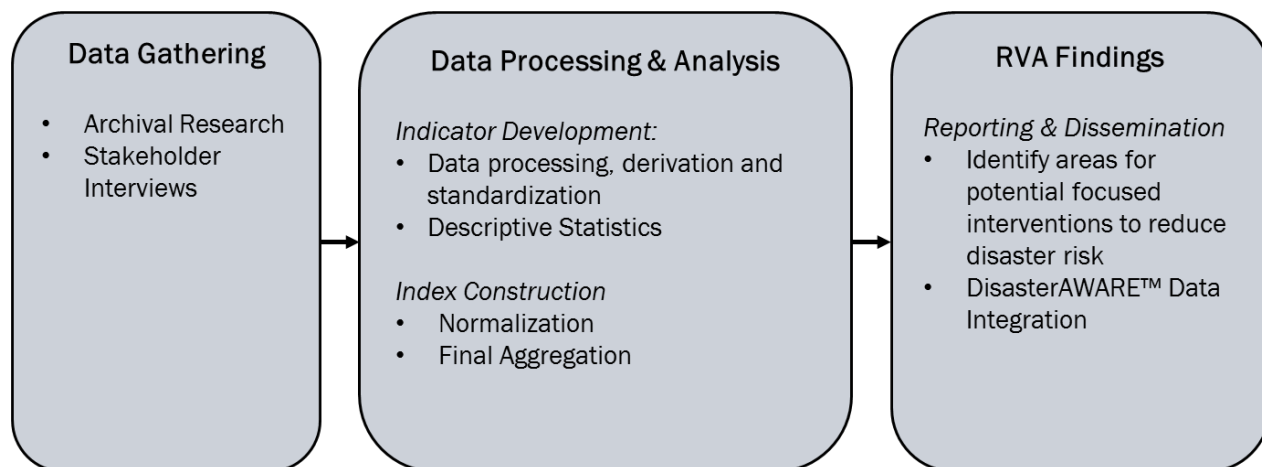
Data Gathering

- Archival Research
- Stakeholder Interviews

Data Processing & Analysis

*Indicator Development:*
- Data processing, derivation and standardization
- Descriptive Statistics

*Index Construction*
- Normalization
- Final Aggregation

RVA Findings

*Reporting & Dissemination*
- Identify areas for potential focused interventions to reduce disaster risk
- DisasterAWARE™ Data Integration